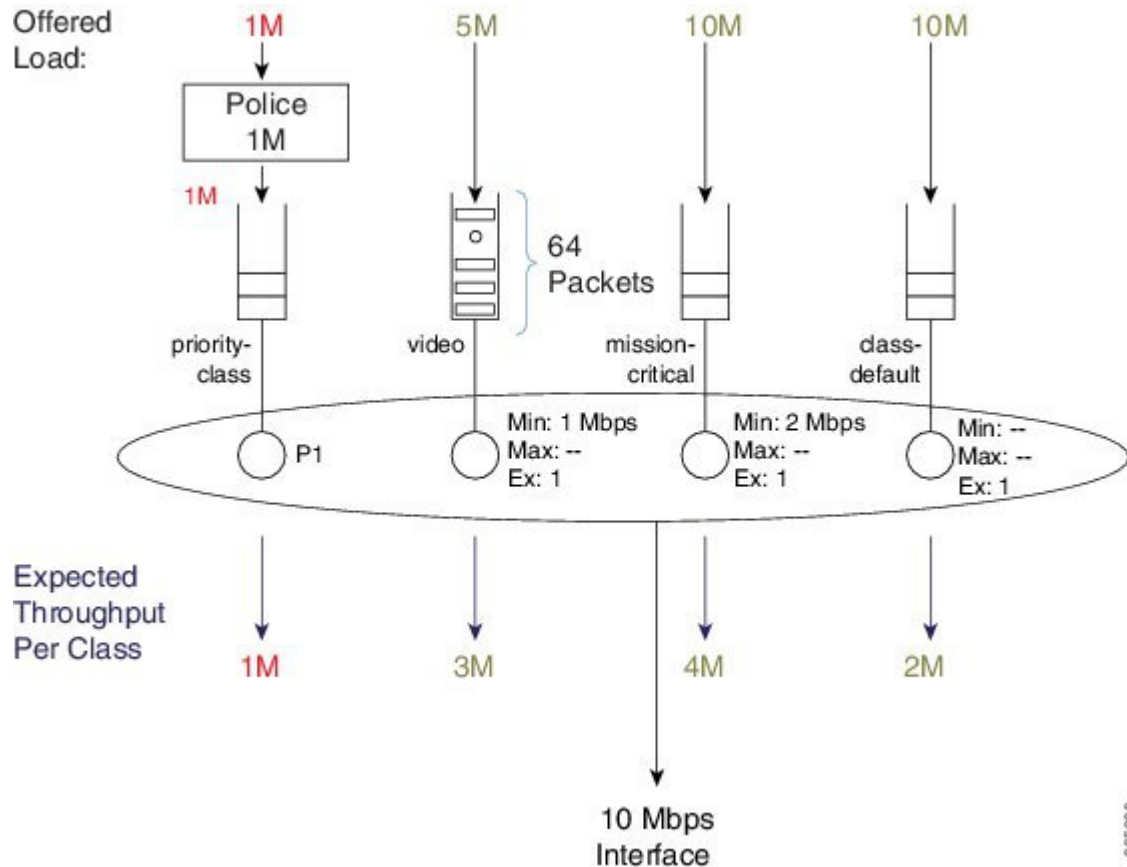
Offered Load:

1M

5M

10M

10M

Police 1M

1M

64 Packets

priority-class

video

mission-critical

class-default

P1

Min: 1 Mbps
Max: --
Ex: 1

Min: 2 Mbps
Max: --
Ex: 1

Min: --
Max: --
Ex: 1

Expected Throughput Per Class

1M

3M

4M

2M

10 Mbps Interface

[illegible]